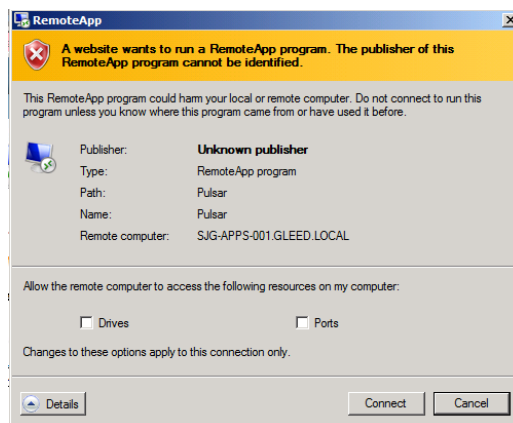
RemoteApp

A website wants to run a RemoteApp program. The publisher of this RemoteApp program cannot be identified.

This RemoteApp program could harm your local or remote computer. Do not connect to run this program unless you know where this program came from or have used it before.

| | |
|---|---|
| Publisher: | Unknown publisher |
| Type: | RemoteApp program |
| Path: | Pulsar |
| Name: | Pulsar |
| Remote computer: | SJG-APPS-001.GLEED.LOCAL |

Allow the remote computer to access the following resources on my computer:

Drives

Ports

Changes to these options apply to this connection only.

Details

Connect

Cancel